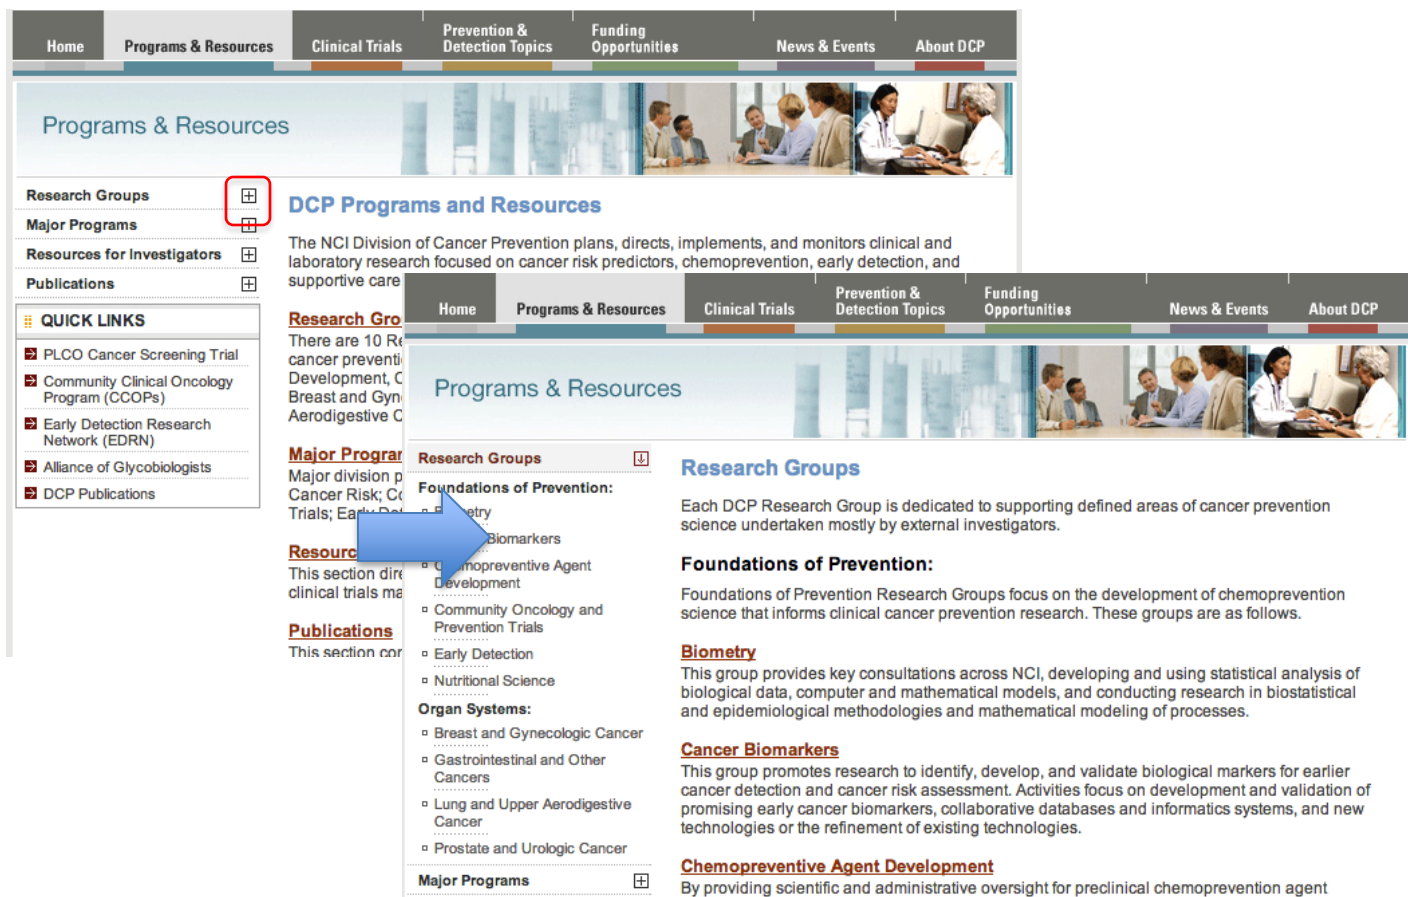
Home | Programs & Resources | Clinical Trials | Prevention & Detection Topics | Funding Opportunities | News & Events | About DCP

Programs & Resources

Research Groups
Major Programs
Resources for Investigators
Publications

QUICK LINKS
PLCO Cancer Screening Trial
Community Clinical Oncology Program (CCOPs)
Early Detection Research Network (EDRN)
Alliance of Glycobiologists
DCP Publications

DCP Programs and Resources

The NCI Division of Cancer Prevention plans, directs, implements, and monitors clinical and laboratory research focused on cancer risk predictors, chemoprevention, early detection, and supportive care

Research Gro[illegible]
There are 10 Re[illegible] cancer preventi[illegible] Development, C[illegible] Breast and Gyn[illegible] Aerodigestive C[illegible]

Major Progra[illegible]
Major division p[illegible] Cancer Risk; C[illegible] Trials; Ea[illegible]

Resourc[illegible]
This section dire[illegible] clinical trials ma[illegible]

Publications
This section co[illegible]

Home | Programs & Resources | Clinical Trials | Prevention & Detection Topics | Funding Opportunities | News & Events | About DCP

Programs & Resources

Research Groups
Foundations of Prevention:
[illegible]etry
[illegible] Biomarkers
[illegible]mopreventive Agent Development
Community Oncology and Prevention Trials
Early Detection
Nutritional Science
Organ Systems:
Breast and Gynecologic Cancer
Gastrointestinal and Other Cancers
Lung and Upper Aerodigestive Cancer
Prostate and Urologic Cancer
Major Programs

Research Groups

Each DCP Research Group is dedicated to supporting defined areas of cancer prevention science undertaken mostly by external investigators.

Foundations of Prevention:

Foundations of Prevention Research Groups focus on the development of chemoprevention science that informs clinical cancer prevention research. These groups are as follows.

Biometry
This group provides key consultations across NCI, developing and using statistical analysis of biological data, computer and mathematical models, and conducting research in biostatistical and epidemiological methodologies and mathematical modeling of processes.

Cancer Biomarkers
This group promotes research to identify, develop, and validate biological markers for earlier cancer detection and cancer risk assessment. Activities focus on development and validation of promising early cancer biomarkers, collaborative databases and informatics systems, and new technologies or the refinement of existing technologies.

Chemopreventive Agent Development
By providing scientific and administrative oversight for preclinical chemoprevention agent